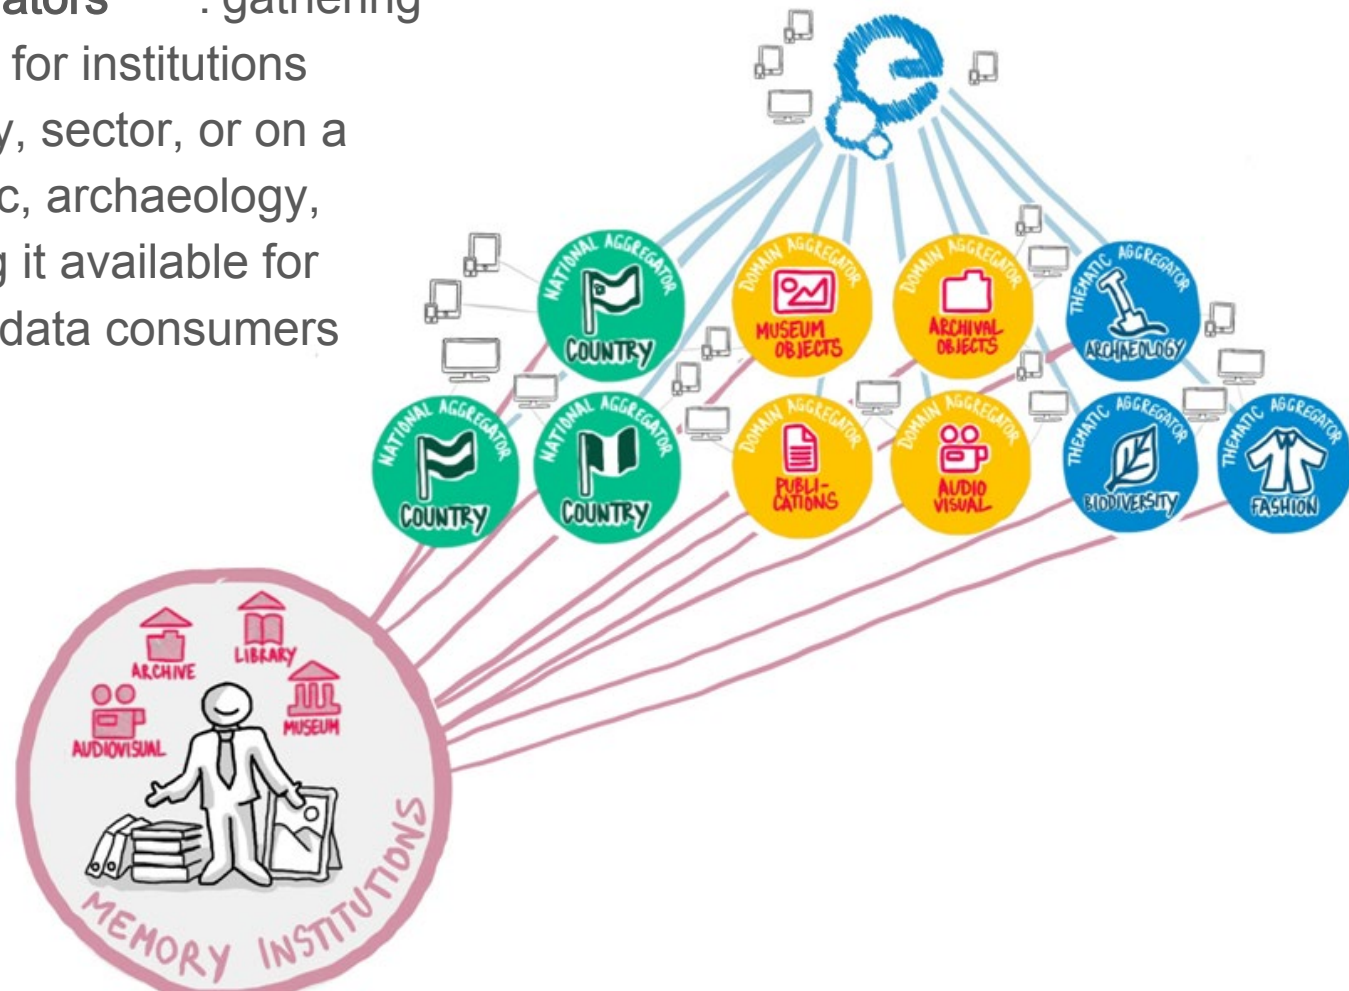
ators : gathering
for institutions
y, sector, or on a
c, archaeology,
g it available for
data consumers

NATIONAL AGGREGATOR
COUNTRY

DOMAIN AGGREGATOR
MUSEUM OBJECTS

DOMAIN AGGREGATOR
ARCHIVAL OBJECTS

THEMATIC AGGREGATOR
ARCHAEOLOGY

NATIONAL AGGREGATOR
COUNTRY

NATIONAL AGGREGATOR
COUNTRY

DOMAIN AGGREGATOR
PUBLI-CATIONS

DOMAIN AGGREGATOR
AUDIO VISUAL

THEMATIC AGGREGATOR
BIODIVERSITY

THEMATIC AGGREGATOR
FASHION

ARCHIVE
LIBRARY
MUSEUM
AUDIOVISUAL
MEMORY INSTITUTIONS